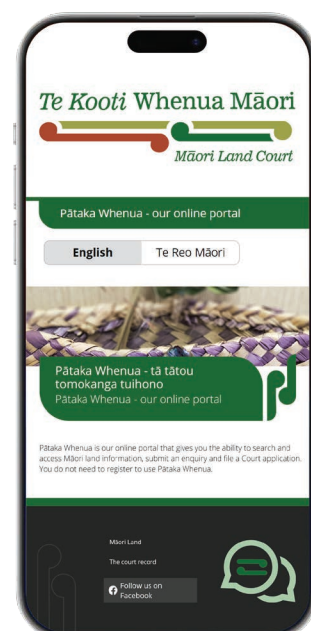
Te Kooti Whenua Māori

Māori Land Court

Pātaka Whenua - our online portal

English

Te Reo Māori

Pātaka Whenua - tā tātou tomokanga tuihono

Pātaka Whenua - our online portal

Pātaka Whenua is our online portal that gives you the ability to search and access Māori land information, submit an enquiry and file a Court application. You do not need to register to use Pātaka Whenua.

Māori Land

The court record

Follow us on Facebook